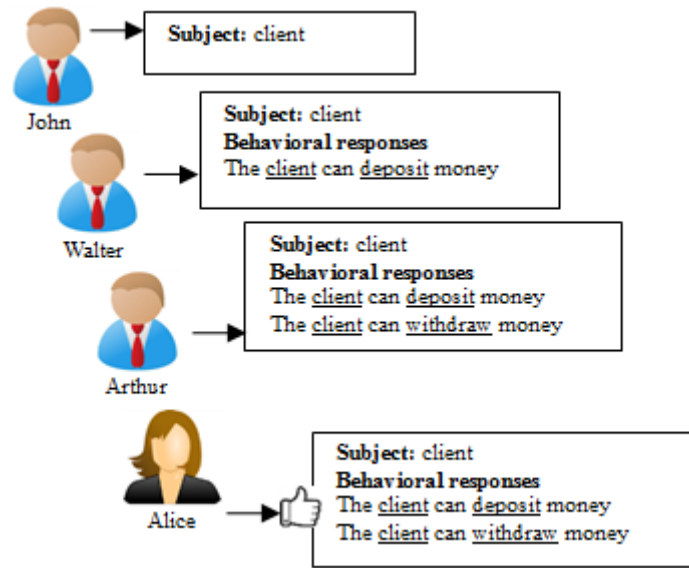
John

**Subject:** client

Walter

**Subject:** client
**Behavioral responses**
The client can deposit money

Arthur

**Subject:** client
**Behavioral responses**
The client can deposit money
The client can withdraw money

Alice

**Subject:** client
**Behavioral responses**
The client can deposit money
The client can withdraw money